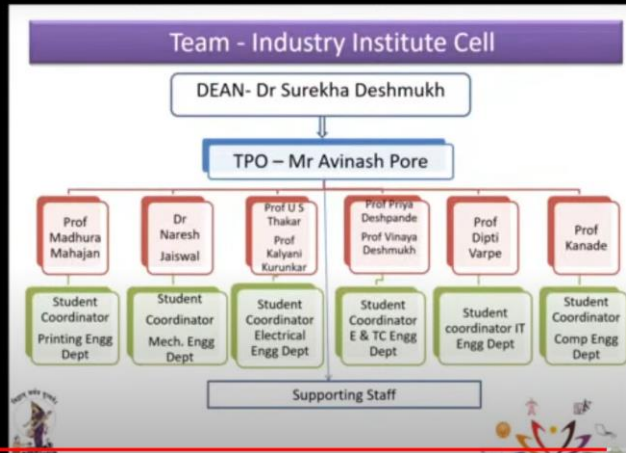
Team - Industry Institute Cell

DEAN- Dr Surekha Deshmukh

TPO – Mr Avinash Pore

Prof Madhura Mahajan

Dr Naresh Jaiswal

Prof U S Thakar
Prof Kalyani Kurunkar

Prof Priya Deshpande
Prof Vinaya Deshmukh

Prof Dipti Varpe

Prof Kanade

Student Coordinator Printing Engg Dept

Student Coordinator Mech. Engg Dept

Student Coordinator Electrical Engg Dept

Student Coordinator E & TC Engg Dept

Student coordinator IT Engg Dept

Student Coordinator Comp Engg Dept

Supporting Staff